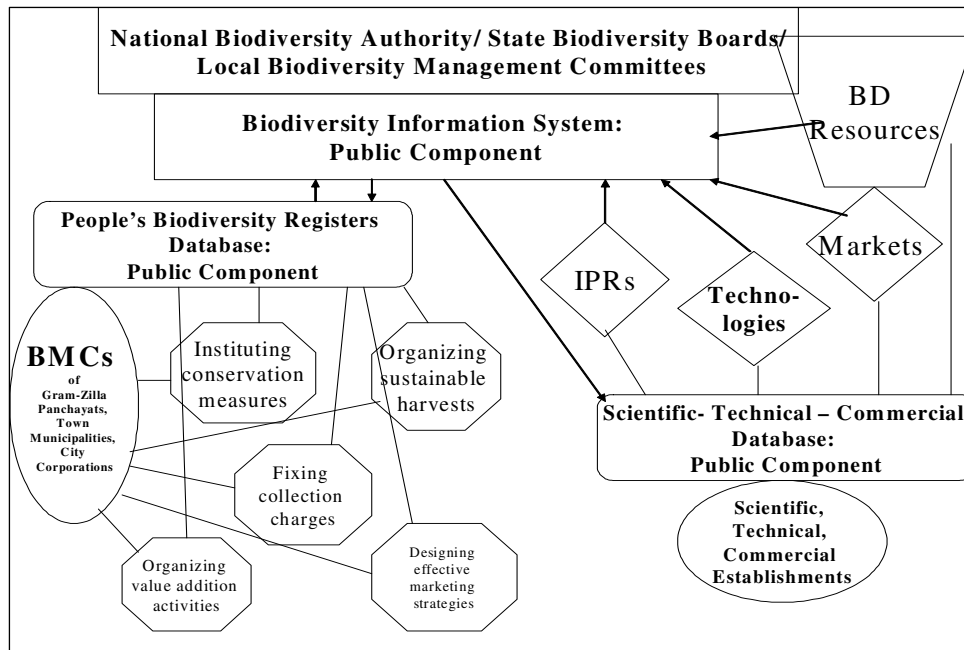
National Biodiversity Authority/ State Biodiversity Boards/ Local Biodiversity Management Committees

BD Resources

Biodiversity Information System: Public Component

People's Biodiversity Registers Database: Public Component

Markets

IPRs

Technologies

BMCs of Gram-Zilla Panchayats, Town Municipalities, City Corporations

Instituting conservation measures

Organizing sustainable harvests

Scientific- Technical – Commercial Database: Public Component

Fixing collection charges

Scientific, Technical, Commercial Establishments

Organizing value addition activities

Designing effective marketing strategies